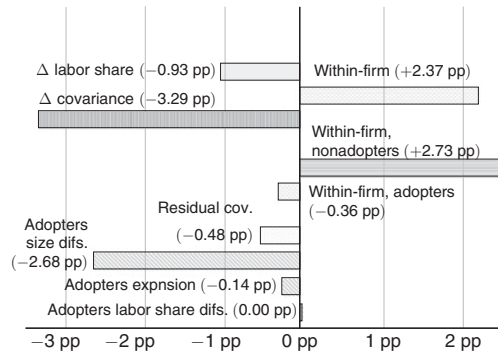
$\Delta$ labor share ($-0.93$ pp)
Within-firm ($+2.37$ pp)
$\Delta$ covariance ($-3.29$ pp)
Within-firm, nonadopters ($+2.73$ pp)
Within-firm, adopters ($-0.36$ pp)
Residual cov. ($-0.48$ pp)
Adopters size difs. ($-2.68$ pp)
Adopters expnsion ($-0.14$ pp)
Adopters labor share difs. (0.00 pp)

$-3$ pp $-2$ pp $-1$ pp 0 pp 1 pp 2 pp